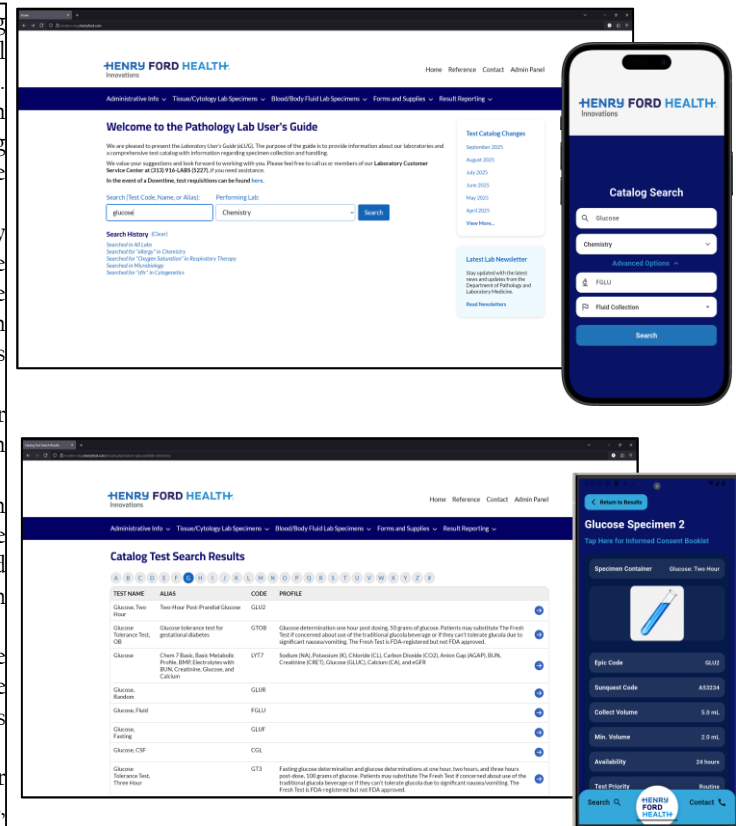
HENRY FORD HEALTH
Innovations

Home Reference Contact Admin Panel

Administrative Info Tissue/Cytology Lab Specimens Blood/Body Fluid Lab Specimens Forms and Supplies Result Reporting

Welcome to the Pathology Lab User's Guide

We are pleased to present the Laboratory User's Guide (eLUG). The purpose of the guide is to provide information about our laboratories and a comprehensive test catalog with information regarding specimen collection and handling.

We value your suggestions and look forward to working with you. Please feel free to call us or members of our Laboratory Customer Service Center at (313) 916-LABS (5227), if you need assistance.

In the event of a Downtime, test requisitions can be found here.

Search (Test Code, Name, or Alias): Performing Lab:

glucose Chemistry Search

Search History (Clear)
Searched in All Labs
Searched for "allergy" in Chemistry
Searched for "Oxygen Saturation" in Respiratory Therapy
Searched in Microbiology
Searched for "cfrr" in Cytogenetics

Test Catalog Changes
September 2025
August 2025
July 2025
June 2025
May 2025
April 2025
View More...

Latest Lab Newsletter
Stay updated with the latest news and updates from the Department of Pathology and Laboratory Medicine.
Read Newsletters

HENRY FORD HEALTH
Innovations

Catalog Search

Glucose
Chemistry
Advanced Options
FGLU
Fluid Collection
Search

HENRY FORD HEALTH
Innovations

Home Reference Contact Admin Panel

Administrative Info Tissue/Cytology Lab Specimens Blood/Body Fluid Lab Specimens Forms and Supplies Result Reporting

Catalog Test Search Results

A B C D E F G H I J K L M N O P Q R S T U V W X Y Z #

| TEST NAME | ALIAS | CODE | PROFILE |
|---|---|---|---|
| Glucose, Two Hour | Two-Hour Post-Prandial Glucose | GLU2 | |
| Glucose Tolerance Test, OB | Glucose tolerance test for gestational diabetes | GTOB | Glucose determination one hour post dosing, 50 grams of glucose. Patients may substitute The Fresh Test if concerned about use of the traditional glucola beverage or if they can't tolerate glucola due to significant nausea/vomiting. The Fresh Test is FDA-registered but not FDA approved. |
| Glucose | Chem 7 Basic, Basic Metabolic Profile, BMP, Electrolytes with BUN, Creatinine, Glucose, and Calcium | LYT7 | Sodium (NA), Potassium (K), Chloride (CL), Carbon Dioxide (CO2), Anion Gap (AGAP), BUN, Creatinine (CRET), Glucose (GLUC), Calcium (CA), and eGFR |
| Glucose, Random | | GLUR | |
| Glucose, Fluid | | FGLU | |
| Glucose, Fasting | | GLUF | |
| Glucose, CSF | | CGL | |
| Glucose Tolerance Test, Three Hour | | GT3 | Fasting glucose determination and glucose determinations at one hour, two hours, and three hours post-dose, 100 grams of glucose. Patients may substitute The Fresh Test if concerned about use of the traditional glucola beverage or if they can't tolerate glucola due to significant nausea/vomiting. The Fresh Test is FDA-registered but not FDA approved. |

Return to Results
Glucose Specimen 2
Tap Here for Informed Consent Booklet

| | |
|---|---|
| Specimen Container | Glucose: Two Hour |
| Epic Code | GLU2 |
| Sunquest Code | A53234 |
| Collect Volume | 5.0 mL |
| Min. Volume | 2.0 mL |
| Availability | 24 hours |
| Test Priority | Routine |

Search HENRY FORD HEALTH Contact